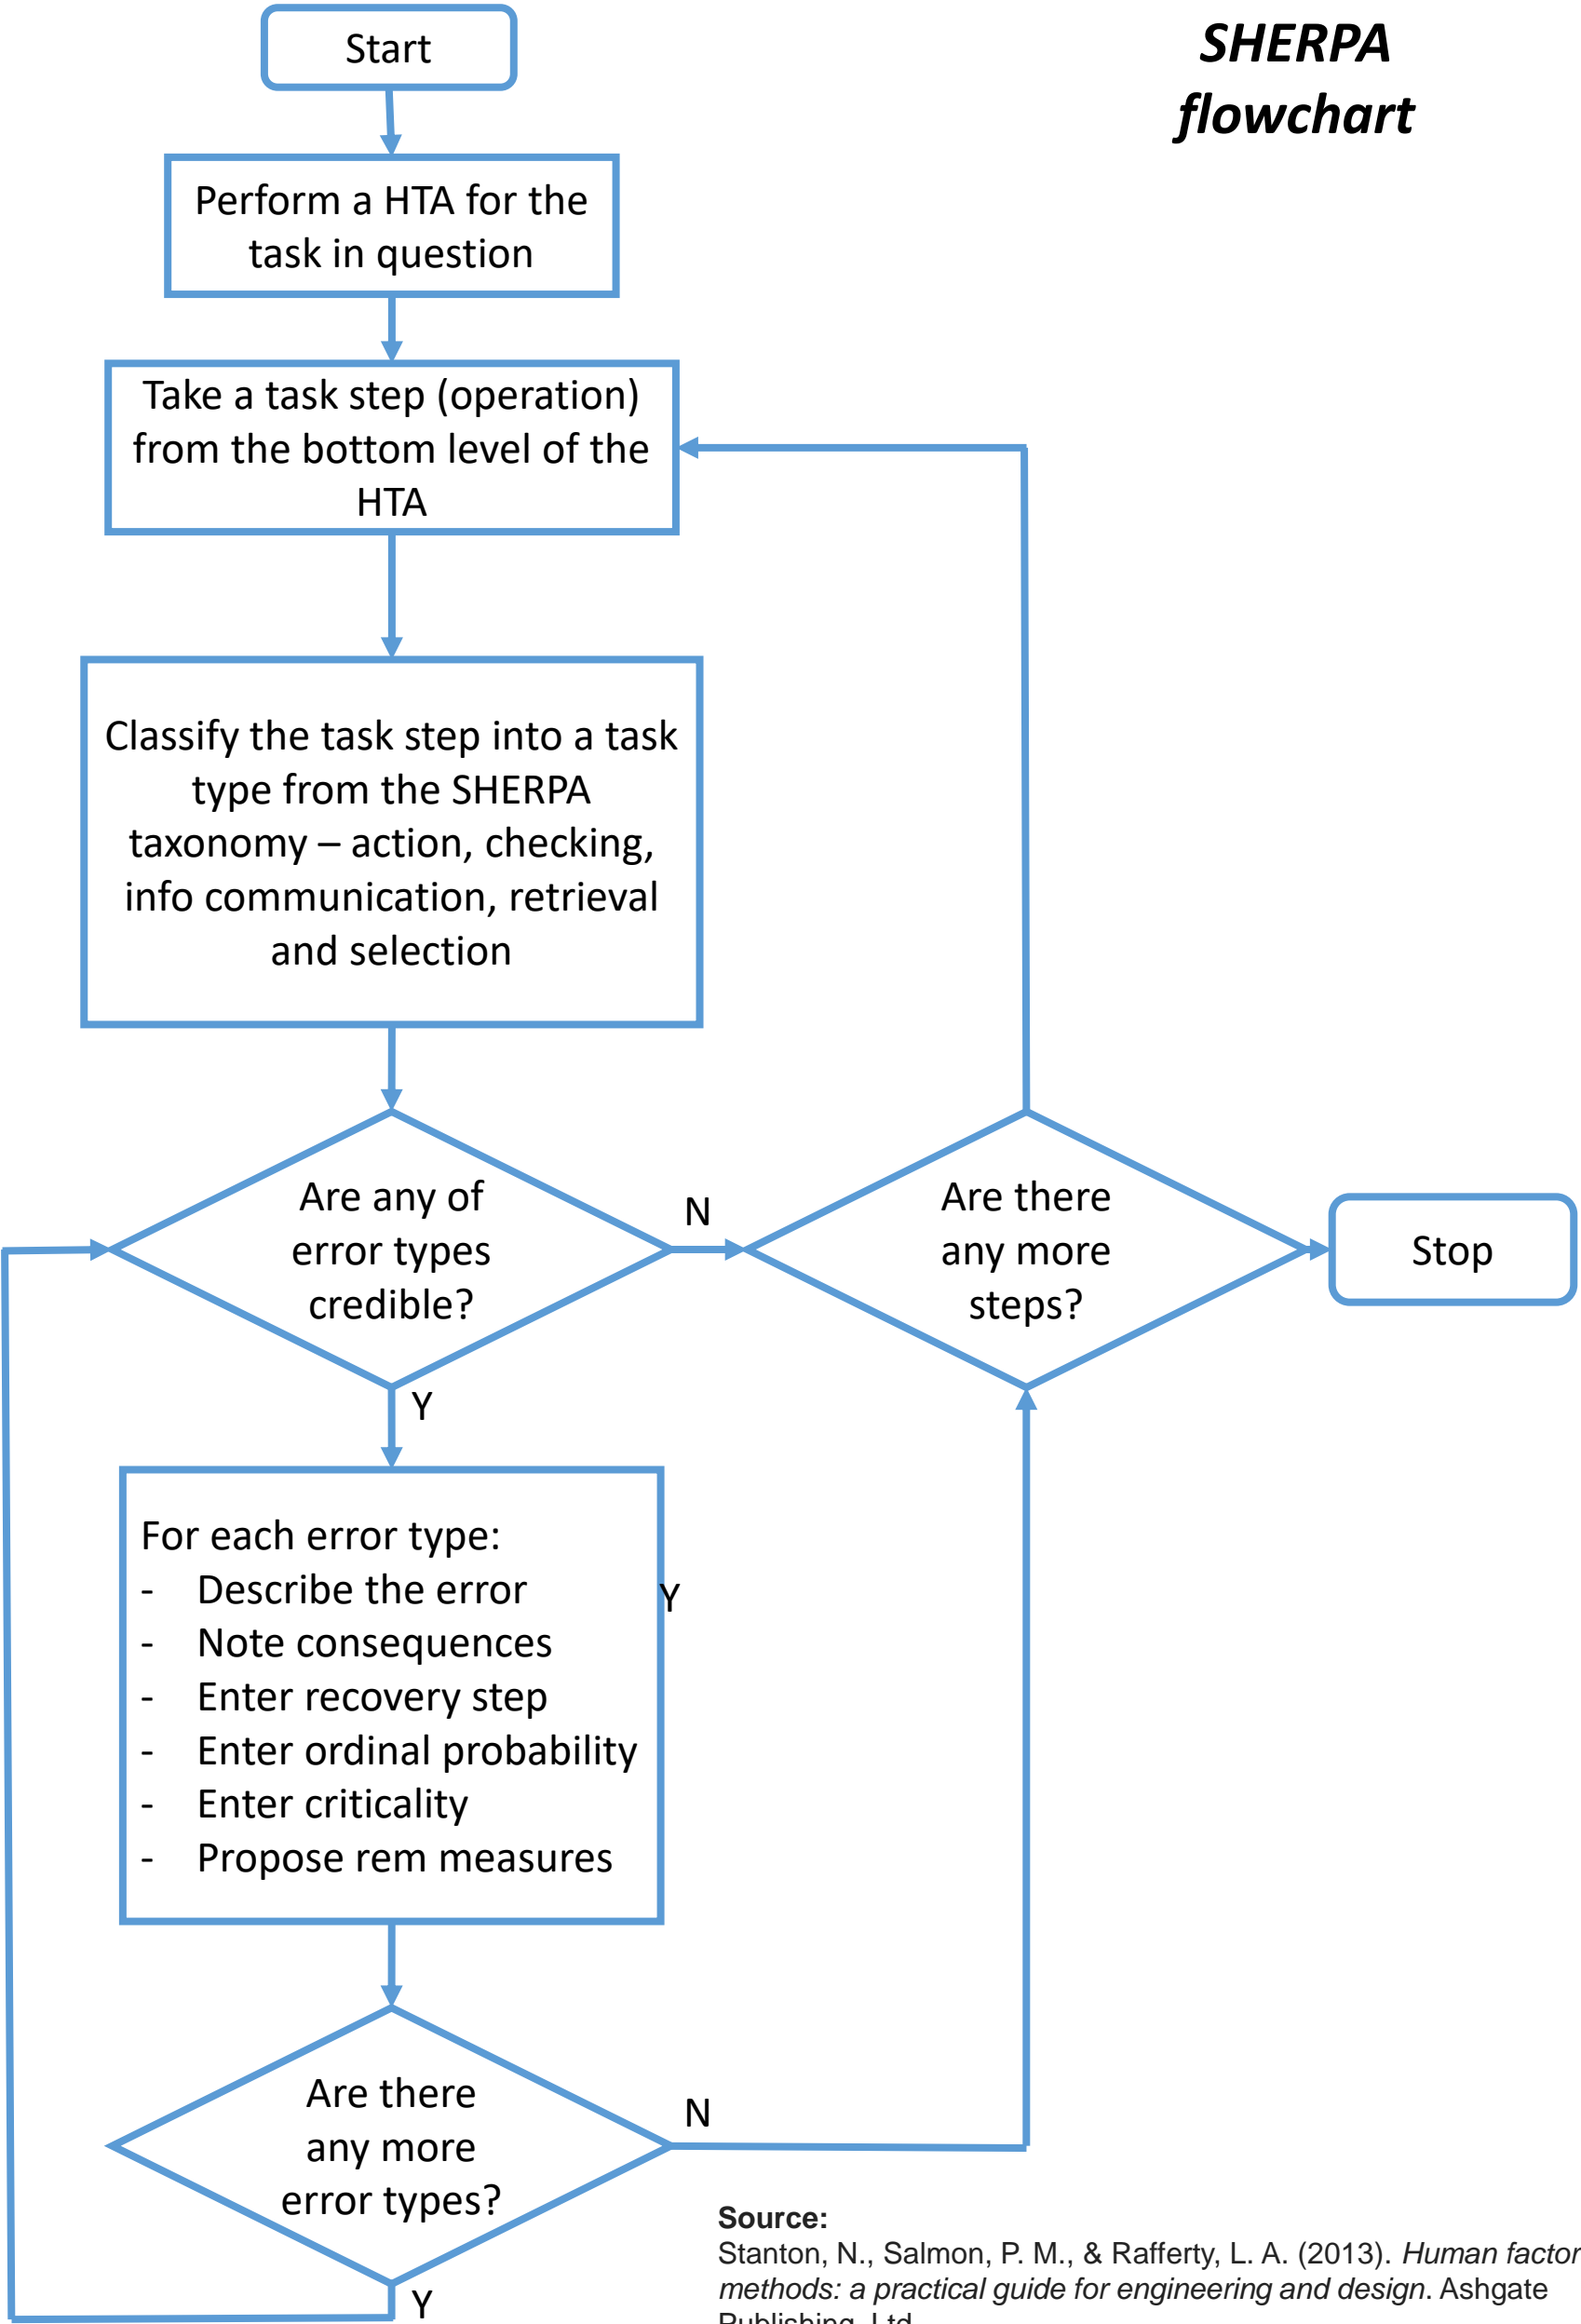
SHERPA flowchart

Start

Perform a HTA for the task in question

Take a task step (operation) from the bottom level of the HTA

Classify the task step into a task type from the SHERPA taxonomy – action, checking, info communication, retrieval and selection

Are any of error types credible?

N

Are there any more steps?

Stop

Y

For each error type:
- Describe the error
- Note consequences
- Enter recovery step
- Enter ordinal probability
- Enter criticality
- Propose rem measures

Y

Are there any more error types?

N

Y

Source:
Stanton, N., Salmon, P. M., & Rafferty, L. A. (2013). *Human factor methods: a practical guide for engineering and design*. Ashgate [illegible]